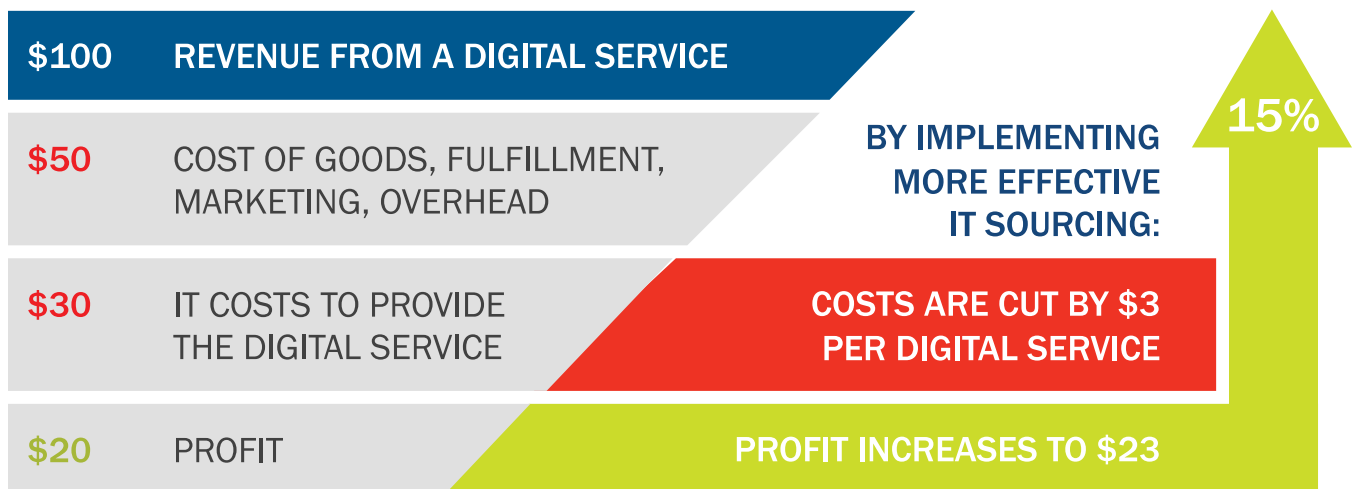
$100 REVENUE FROM A DIGITAL SERVICE

$50 COST OF GOODS, FULFILLMENT, MARKETING, OVERHEAD

BY IMPLEMENTING MORE EFFECTIVE IT SOURCING:

15%

$30 IT COSTS TO PROVIDE THE DIGITAL SERVICE

COSTS ARE CUT BY $3 PER DIGITAL SERVICE

$20 PROFIT

PROFIT INCREASES TO $23